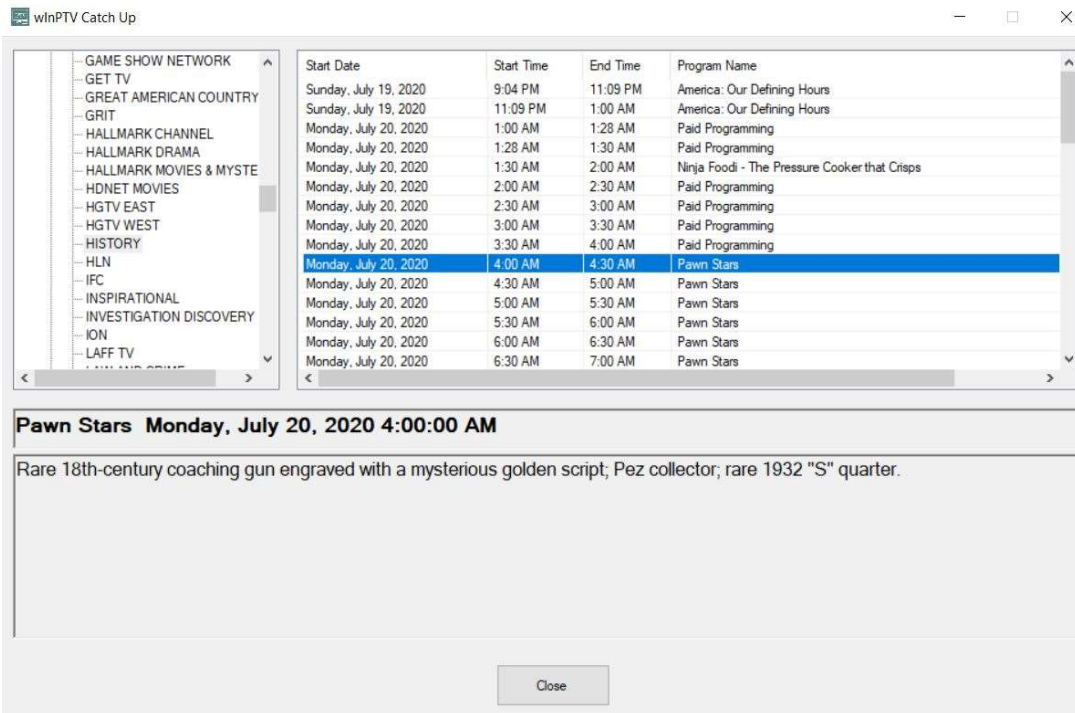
wInPTV Catch Up

GAME SHOW NETWORK
GET TV
GREAT AMERICAN COUNTRY
GRIT
HALLMARK CHANNEL
HALLMARK DRAMA
HALLMARK MOVIES & MYSTE
HDNET MOVIES
HGTV EAST
HGTV WEST
HISTORY
HLN
IFC
INSPIRATIONAL
INVESTIGATION DISCOVERY
ION
LAFF TV
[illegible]

| Start Date | Start Time | End Time | Program Name |
|---|---|---|---|
| Sunday, July 19, 2020 | 9:04 PM | 11:09 PM | America: Our Defining Hours |
| Sunday, July 19, 2020 | 11:09 PM | 1:00 AM | America: Our Defining Hours |
| Monday, July 20, 2020 | 1:00 AM | 1:28 AM | Paid Programming |
| Monday, July 20, 2020 | 1:28 AM | 1:30 AM | Paid Programming |
| Monday, July 20, 2020 | 1:30 AM | 2:00 AM | Ninja Foodi - The Pressure Cooker that Crisps |
| Monday, July 20, 2020 | 2:00 AM | 2:30 AM | Paid Programming |
| Monday, July 20, 2020 | 2:30 AM | 3:00 AM | Paid Programming |
| Monday, July 20, 2020 | 3:00 AM | 3:30 AM | Paid Programming |
| Monday, July 20, 2020 | 3:30 AM | 4:00 AM | Paid Programming |
| Monday, July 20, 2020 | 4:00 AM | 4:30 AM | Pawn Stars |
| Monday, July 20, 2020 | 4:30 AM | 5:00 AM | Pawn Stars |
| Monday, July 20, 2020 | 5:00 AM | 5:30 AM | Pawn Stars |
| Monday, July 20, 2020 | 5:30 AM | 6:00 AM | Pawn Stars |
| Monday, July 20, 2020 | 6:00 AM | 6:30 AM | Pawn Stars |
| Monday, July 20, 2020 | 6:30 AM | 7:00 AM | Pawn Stars |

Pawn Stars Monday, July 20, 2020 4:00:00 AM

Rare 18th-century coaching gun engraved with a mysterious golden script; Pez collector; rare 1932 "S" quarter.

Close